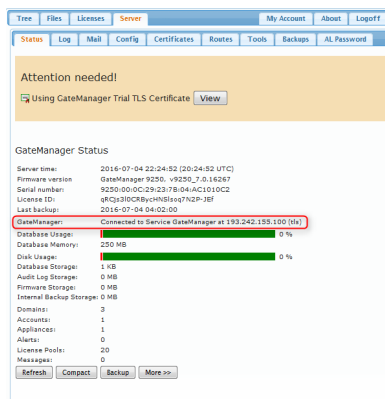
Tree | Files | Licenses | Server | My Account | Logoff | ?

Status | Log | Mail | Config | Certificates | Routes | Tools | Backups | AL Password

Attention needed!

Using GateManager Trial TLS Certificate View

GateManager Status

| | |
|---|---|
| Server time: | 2016-07-04 22:24:52 (20:24:52 UTC) |
| Firmware version | GateManager 9250. v9250_7.0.16267 |
| Serial number: | 9250:00:0C:29:23:78:04:AC1010C2 |
| License ID: | gRCJs3l0CRBycHNSlsoq7N2P-JEf |
| Last backup: | 2016-07-04 04:02:00 |
| GateManager: | Connected to Service GateManager at 193.242.155.100 (tls) |
| Database Usage: | 0 % |
| Database Memory: | 250 MB |
| Disk Usage: | 0 % |
| Database Storage: | 1 KB |
| Audit Log Storage: | 0 MB |
| Firmware Storage: | 0 MB |
| Internal Backup Storage: | 0 MB |
| Domains: | 3 |
| Accounts: | 1 |
| Appliances: | 1 |
| Alerts: | 0 |
| License Pools: | 20 |
| Messages: | 0 |

Refresh | Compact | Backup | More >>